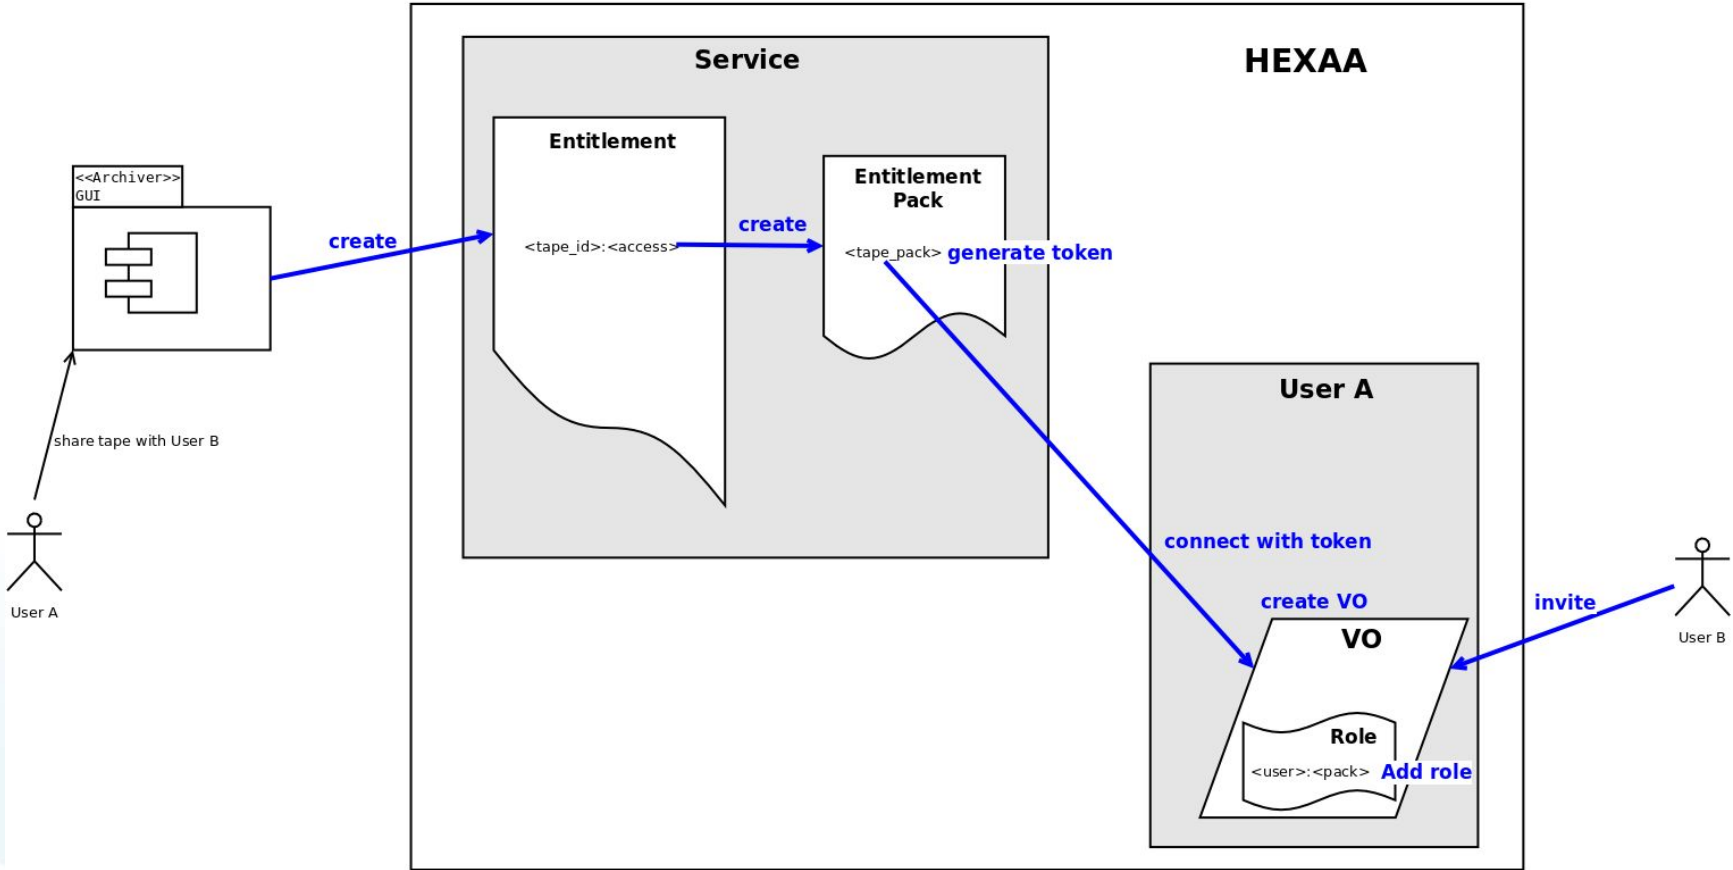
Service

HEXAA

Entitlement

<<Archiver>>
GUI

create

<tape_id>:<access>

create

Entitlement Pack

<tape_pack> generate token

share tape with User B

User A

User A

connect with token

create VO

VO

invite

User B

Role

<user>:<pack> Add role